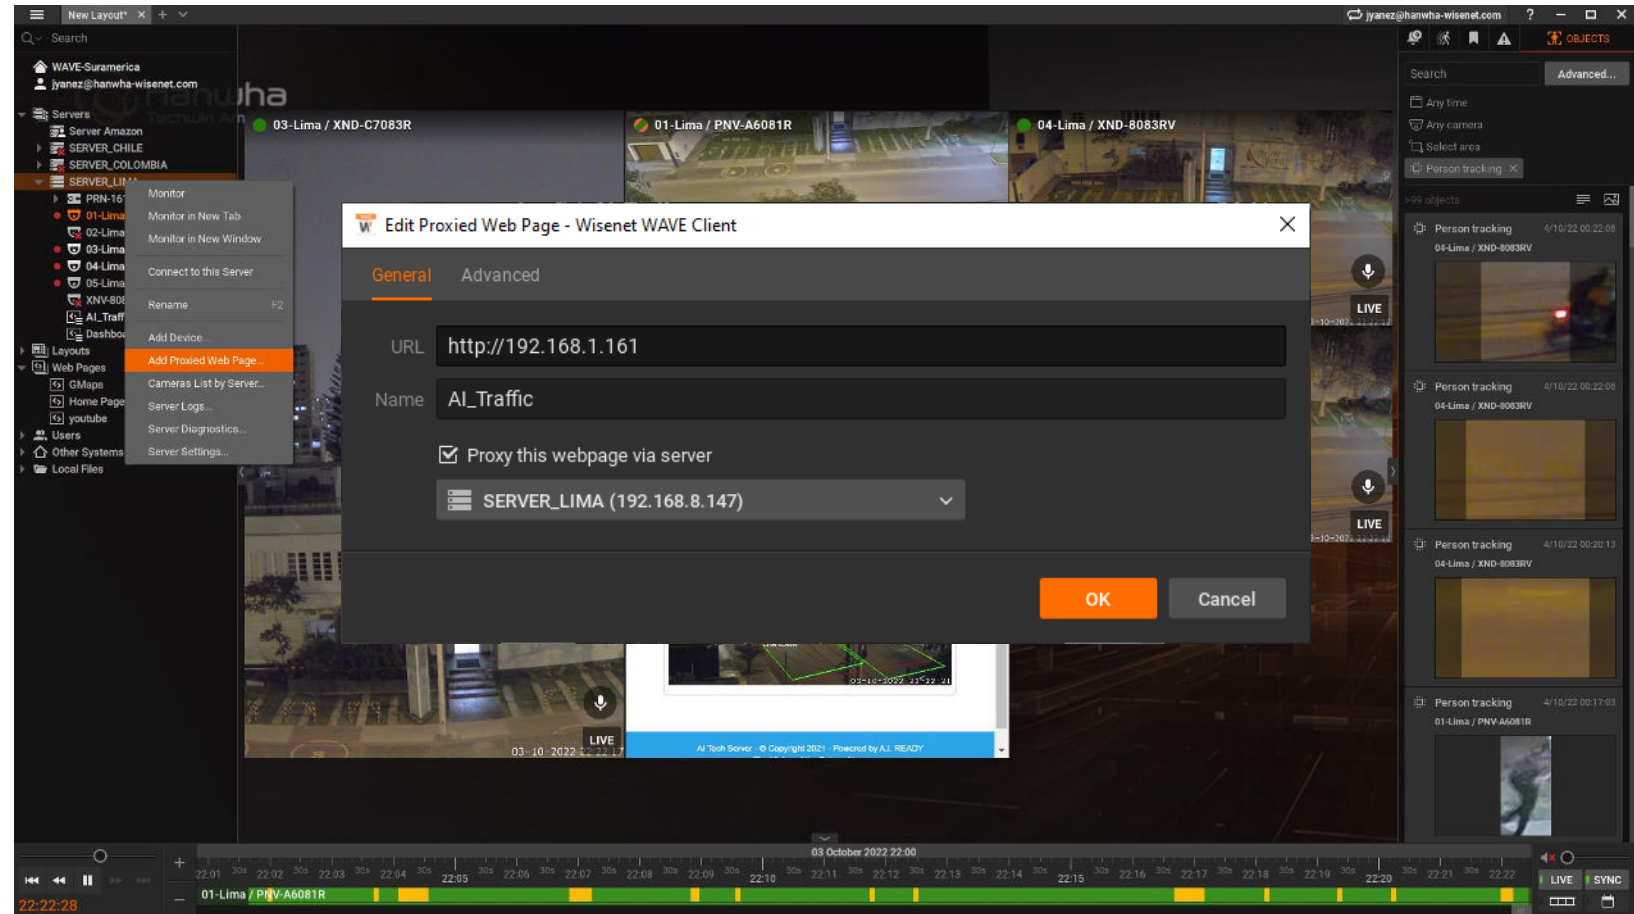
New Layout* × +

jyanez@hanwha-wisenet.com ? − □ ×

Search

WAVE-Suramerica
jyanez@hanwha-wisenet.com

Servers
Server Amazon
SERVER_CHILE
SERVER_COLOMBIA
SERVER_LI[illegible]
PRN-16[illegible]
01-Lima
02-Lima
03-Lima
04-Lima
05-Lima
XNV-808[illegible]
AI_Traff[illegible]
Dashbo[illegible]
Layouts
Web Pages
GMaps
Home Page
youtube
Users
Other Systems
Local Files

Monitor
Monitor in New Tab
Monitor in New Window
Connect to this Server
Rename F2
Add Device...
Add Proxied Web Page...
Cameras List by Server...
Server Logs...
Server Diagnostics...
Server Settings...

hanwha

03-Lima / XND-C7083R
01-Lima / PNV-A6081R
04-Lima / XND-8083RV

LIVE
LIVE
LIVE
03-10-2022

Edit Proxied Web Page - Wisenet WAVE Client
General Advanced
URL http://192.168.1.161
Name AI_Traffic
Proxy this webpage via server
SERVER_LIMA (192.168.8.147)
OK Cancel

AI Tech Server - © Copyright 2021 - Powered by A.I. READY

OBJECTS
Search Advanced...
Any time
Any camera
Select area
Person tracking ×
>99 objects
Person tracking 4/10/22 00:22:08
04-Lima / XND-8083RV
Person tracking 4/10/22 00:22:08
04-Lima / XND-8083RV
Person tracking 4/10/22 00:20:13
04-Lima / XND-8083RV
Person tracking 4/10/22 00:17:03
01-Lima / PNV-A6081R

03 October 2022 22:00
22:01 22:02 22:03 22:04 22:05 22:06 22:07 22:08 22:09 22:10 22:11 22:12 22:13 22:14 22:15 22:16 22:17 22:18 22:19 22:20 22:21 22:22
01-Lima / PNV-A6081R
22:22:28
LIVE SYNC